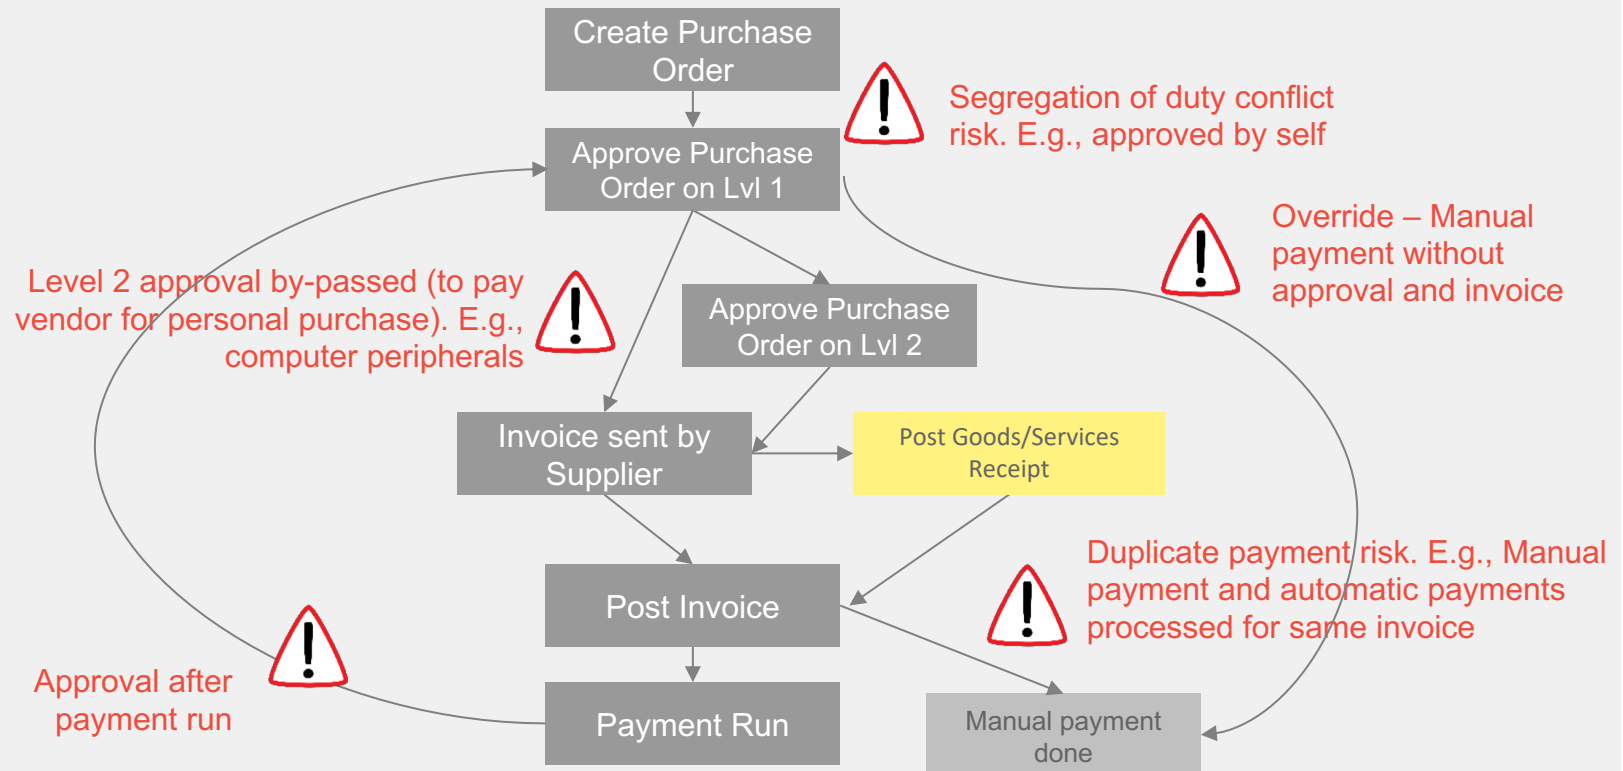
Create Purchase Order

Segregation of duty conflict risk. E.g., approved by self

Approve Purchase Order on Lvl 1

Override – Manual payment without approval and invoice

Level 2 approval by-passed (to pay vendor for personal purchase). E.g., computer peripherals

Approve Purchase Order on Lvl 2

Invoice sent by Supplier

Post Goods/Services Receipt

Duplicate payment risk. E.g., Manual payment and automatic payments processed for same invoice

Post Invoice

Approval after payment run

Payment Run

Manual payment done